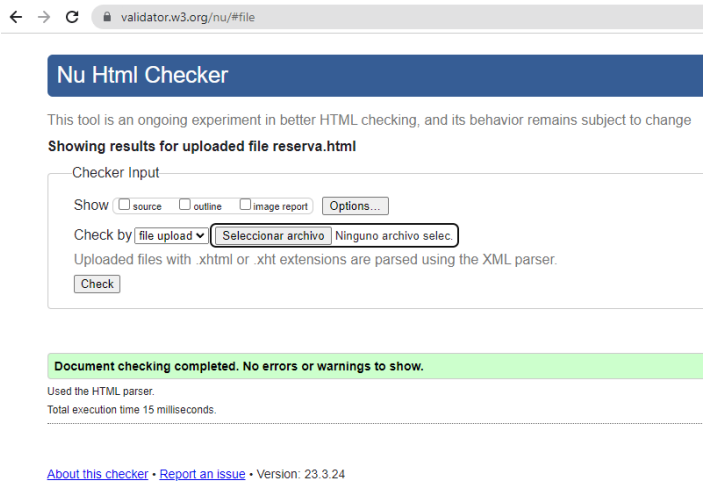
validator.w3.org/nu/#file

Nu Html Checker

This tool is an ongoing experiment in better HTML checking, and its behavior remains subject to change

Showing results for uploaded file reserva.html

Checker Input

Show source outline image report Options...

Check by file upload Seleccionar archivo Ninguno archivo selec.

Uploaded files with .xhtml or .xht extensions are parsed using the XML parser.

Check

Document checking completed. No errors or warnings to show.

Used the HTML parser.

Total execution time 15 milliseconds.

About this checker • Report an issue • Version: 23.3.24